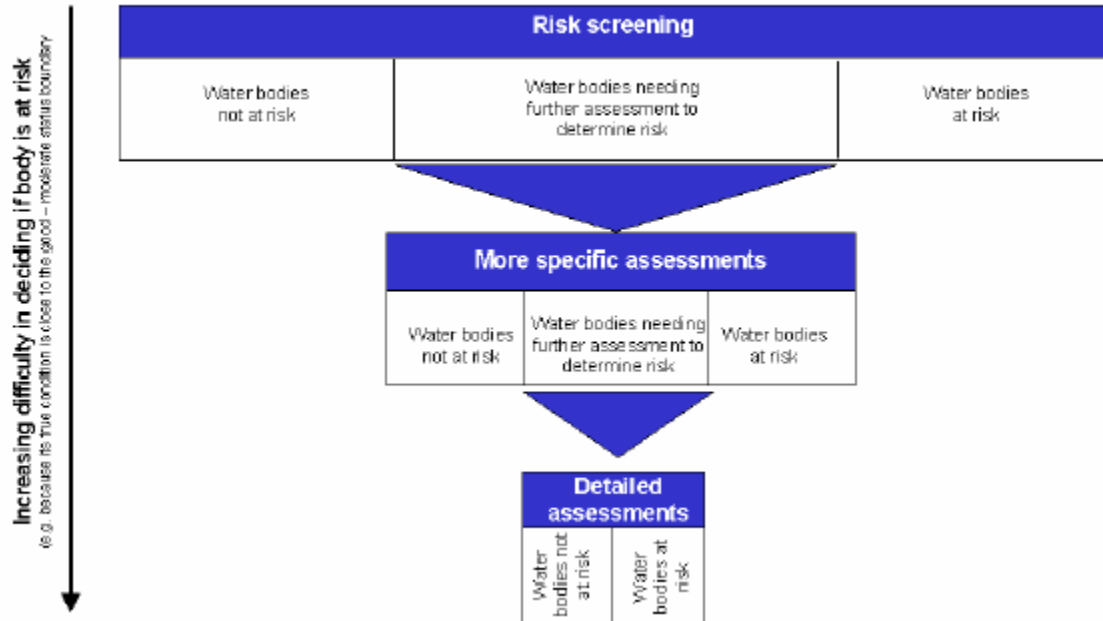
Increasing difficulty in deciding if body is at risk
(e.g. because its true condition is close to the good – moderate status boundary

Risk screening

Water bodies not at risk

Water bodies needing further assessment to determine risk

Water bodies at risk

More specific assessments

Water bodies not at risk

Water bodies needing further assessment to determine risk

Water bodies at risk

Detailed assessments

Water bodies not at risk

Water bodies at risk